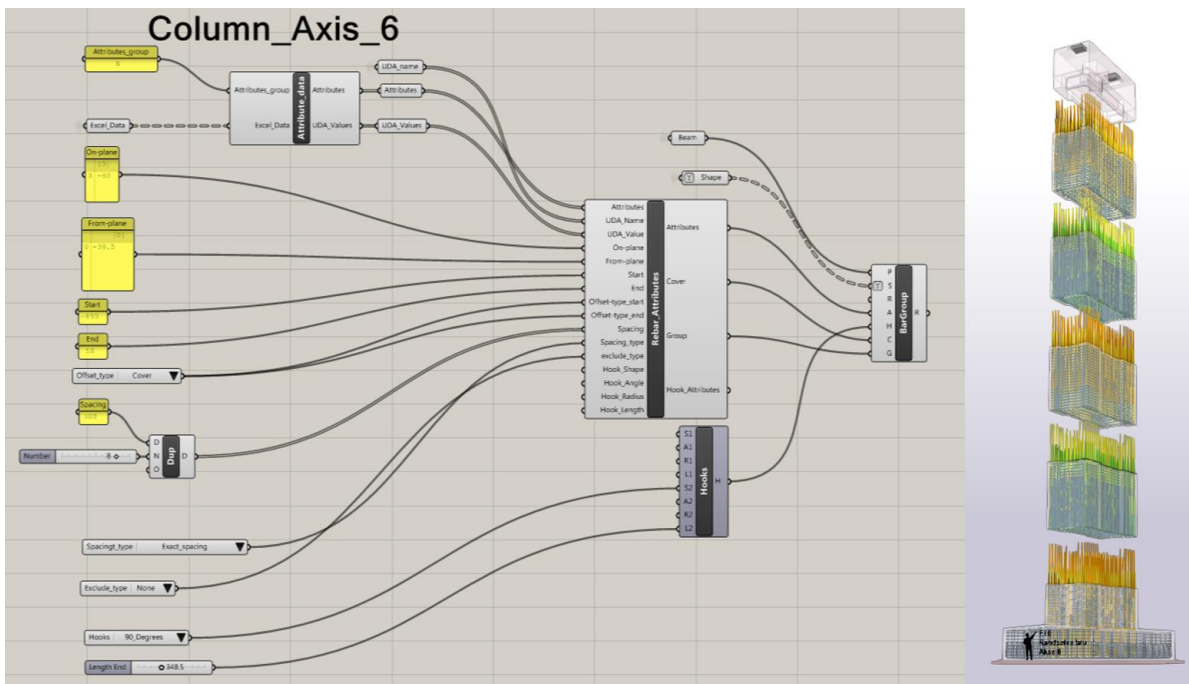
Column_Axis_6

Attributes_group
0

Attributes_group
Excel_Data
Attribute_data
Attributes
UDA_Values

UDA_name
Attributes
UDA_Values

Excel_Data

On-plane
0 -60

From-plane
0 -30.5

Start
650

End
50

Offset_type Cover

Spacing
200

Number 8

D
N
O
Dup
D

Beam
Shape

Attributes
UDA_Name
UDA_Value
On-plane
From-plane
Start
End
Offset-type_start
Offset-type_end
Spacing
Spacing_type
exclude_type
Hook_Shape
Hook_Angle
Hook_Radius
Hook_Length
Rebar_Attributes
Attributes
Cover
Group
Hook_Attributes

P
S
R
A
H
C
G
BarGroup
R

S1
A1
R1
L1
S2
A2
R2
L2
Hooks
H

Spacingt_type Exact_spacing

Exclude_type None

Hooks 90_Degrees

Length End 348.5